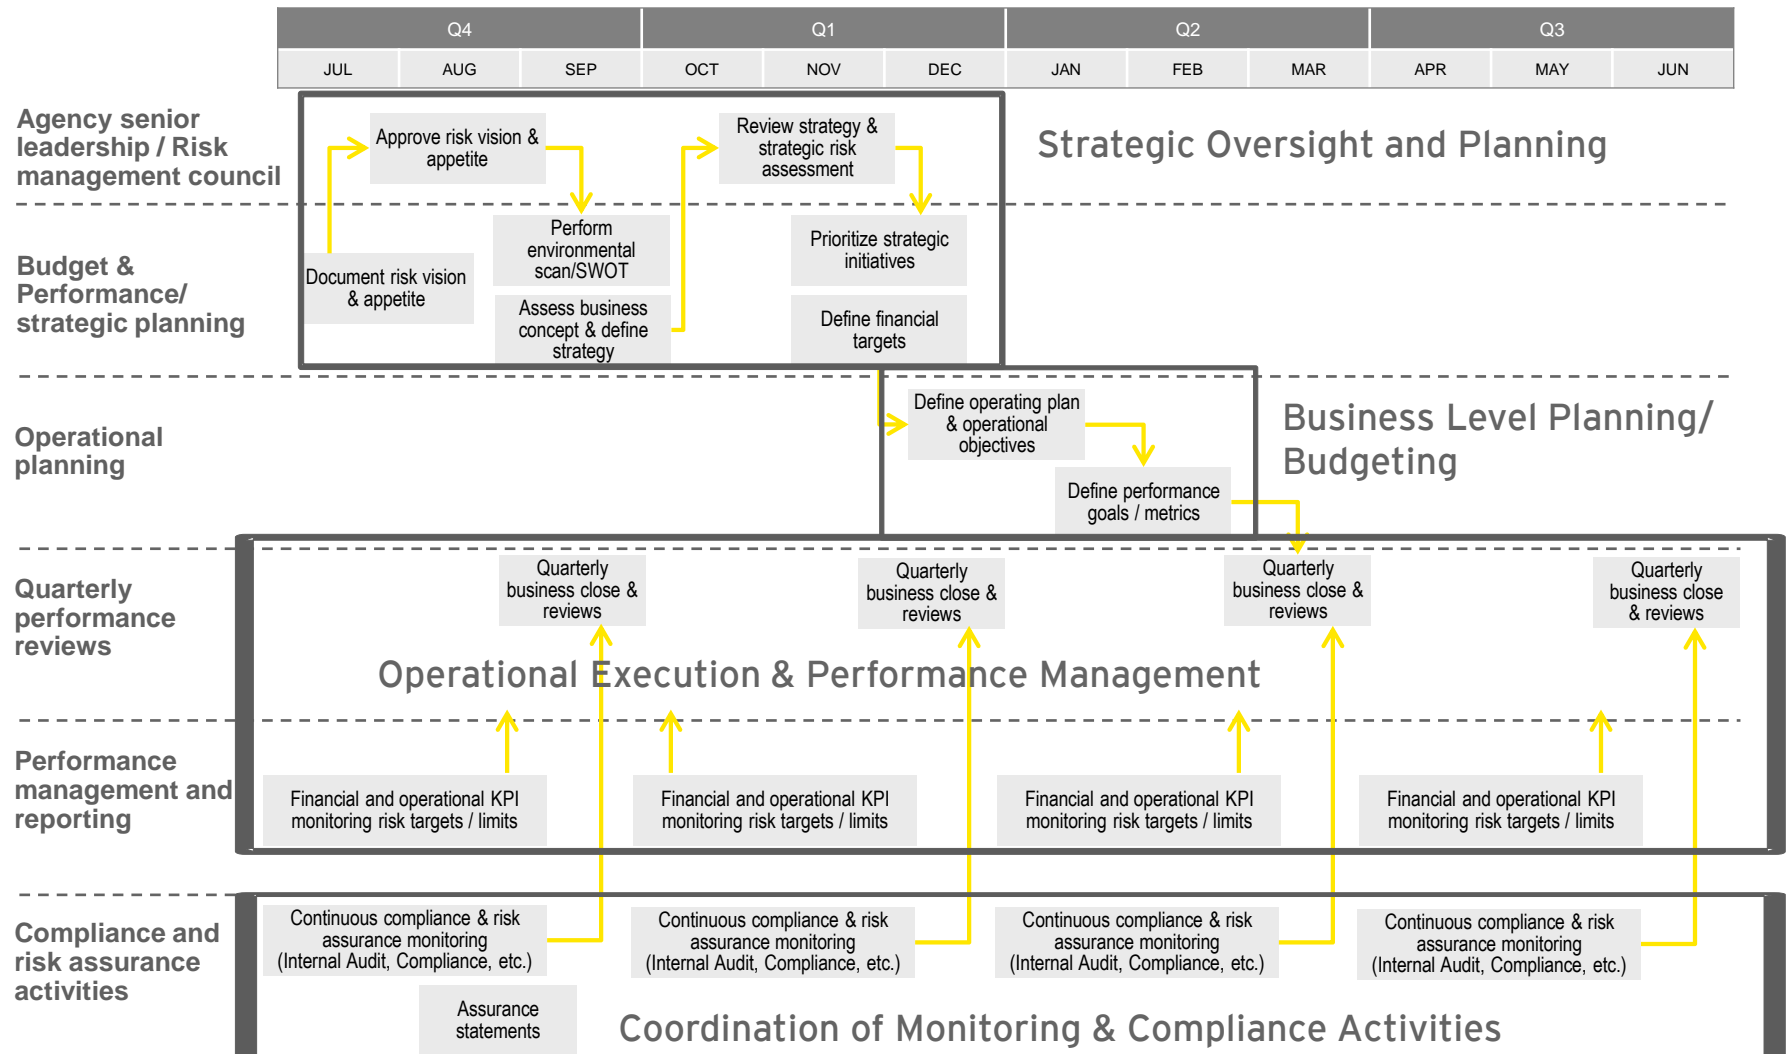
| Q4 | | | Q1 | | | Q2 | | | Q3 | | |
|---|---|---|---|---|---|---|---|---|---|---|---|
| JUL | AUG | SEP | OCT | NOV | DEC | JAN | FEB | MAR | APR | MAY | JUN |

Agency senior leadership / Risk management council

Approve risk vision & appetite

Review strategy & strategic risk assessment

Strategic Oversight and Planning

Budget & Performance/ strategic planning

Document risk vision & appetite

Perform environmental scan/SWOT

Assess business concept & define strategy

Prioritize strategic initiatives

Define financial targets

Operational planning

Define operating plan & operational objectives

Define performance goals / metrics

Business Level Planning/ Budgeting

Quarterly performance reviews

Quarterly business close & reviews

Quarterly business close & reviews

Quarterly business close & reviews

Quarterly business close & reviews

Operational Execution & Performance Management

Performance management and reporting

Financial and operational KPI monitoring risk targets / limits

Financial and operational KPI monitoring risk targets / limits

Financial and operational KPI monitoring risk targets / limits

Financial and operational KPI monitoring risk targets / limits

Compliance and risk assurance activities

Continuous compliance & risk assurance monitoring (Internal Audit, Compliance, etc.)

Continuous compliance & risk assurance monitoring (Internal Audit, Compliance, etc.)

Continuous compliance & risk assurance monitoring (Internal Audit, Compliance, etc.)

Continuous compliance & risk assurance monitoring (Internal Audit, Compliance, etc.)

Assurance statements

Coordination of Monitoring & Compliance Activities